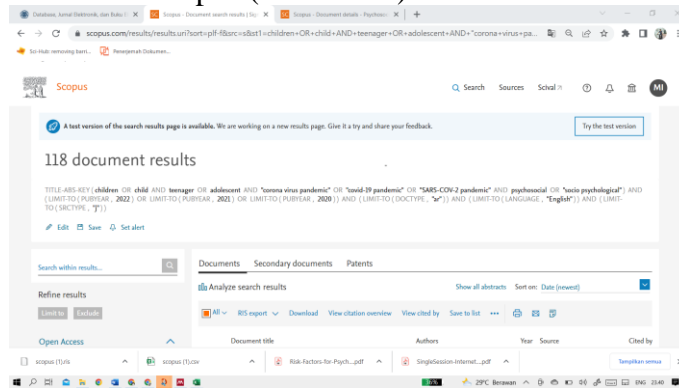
Database, Jurnal Elektronik, dan Buku E ×
Scopus - Document search results | Sc ×
Scopus - Document details - Psychoe ×
+

scopus.com/results/results.uri?sort=plf-f&src=s&st1=children+OR+child+AND+teenager+OR+adolescent+AND+"corona+virus+pa...

Sci-Hub: removing barri...
Penerjemah Dokumen...

Scopus
Search Sources SciVal
MI

A test version of the search results page is available. We are working on a new results page. Give it a try and share your feedback.
Try the test version

118 document results

TITLE-ABS-KEY ( children OR child AND teenager OR adolescent AND "corona virus pandemic" OR "covid-19 pandemic" OR "SARS-COV-2 pandemic" AND psychosocial OR "socio psychological" ) AND ( LIMIT-TO ( PUBYEAR , 2022 ) OR LIMIT-TO ( PUBYEAR , 2021 ) OR LIMIT-TO ( PUBYEAR , 2020 ) ) AND ( LIMIT-TO ( DOCTYPE , "ar" ) ) AND ( LIMIT-TO ( LANGUAGE , "English" ) ) AND ( LIMIT-TO ( SRCTYPE , "j" ) )

Edit Save Set alert

Search within results...

Refine results

Limit to Exclude

Open Access

Documents Secondary documents Patents

Analyze search results

Show all abstracts Sort on: Date (newest)

All RIS export Download View citation overview View cited by Save to list

Document title Authors Year Source Cited by

scopus (1).xls
scopus (1).csv
Risk-Factors-for-Psych....pdf
SingleSession-Internet-....pdf
Tampilkan semua

29°C Berawan ENG 23:40